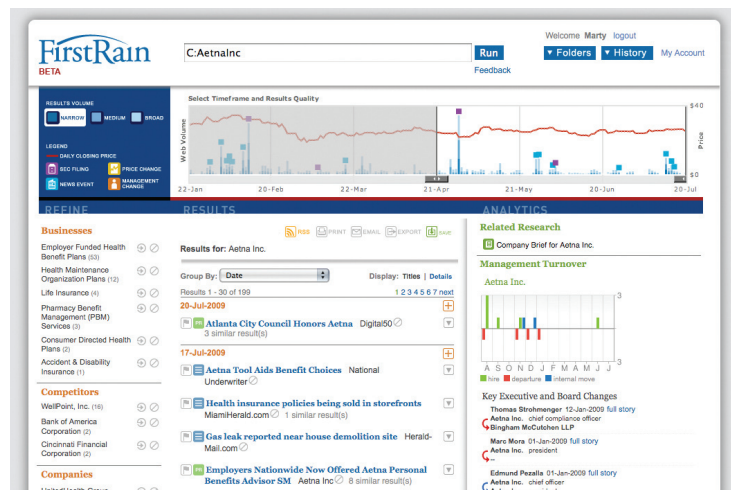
FirstRain
BETA

C:AetnaInc
Run
Feedback

Welcome Marty logout
Folders
History
My Account

RESULTS VOLUME
NARROW
MEDIUM
BROAD

LEGEND
DAILY CLOSING PRICE
SEC FILING
PRICE CHANGE
NEWS EVENT
MANAGEMENT CHANGE

Select Timeframe and Results Quality
Web Volume
Price
$40
$0
22-Jan
20-Feb
22-Mar
21-Apr
21-May
20-Jun
20-Jul

REFINE
RESULTS
ANALYTICS

Businesses
Employer Funded Health Benefit Plans (53)
Health Maintenance Organization Plans (12)
Life Insurance (4)
Pharmacy Benefit Management (PBM) Services (3)
Consumer Directed Health Plans (2)
Accident & Disability Insurance (1)

Competitors
WellPoint, Inc. (16)
Bank of America Corporation (2)
Cincinnati Financial Corporation (2)

Companies

RSS PRINT EMAIL EXPORT SAVE

Results for: Aetna Inc.

Group By: Date
Display: Titles | Details
Results 1 - 30 of 199
1 2 3 4 5 6 7 next

20-Jul-2009
Atlanta City Council Honors Aetna Digital50
3 similar result(s)

17-Jul-2009
Aetna Tool Aids Benefit Choices National Underwriter
Health insurance policies being sold in storefronts MiamiHerald.com 1 similar result(s)
Gas leak reported near house demolition site Herald-Mail.com
Employers Nationwide Now Offered Aetna Personal Benefits Advisor SM Aetna Inc 8 similar result(s)

Related Research
Company Brief for Aetna Inc.

Management Turnover
Aetna Inc.
3
3
A S O N D J F M A M J J
hire departure internal move

Key Executive and Board Changes
Thomas Strohmenger 12-Jan-2009 full story
Aetna Inc. chief compliance officer
Bingham McCutchen LLP
Marc Mora 01-Jan-2009 full story
Aetna Inc. president
Edmund Pezalla 01-Jan-2009 full story
Aetna Inc. chief officer